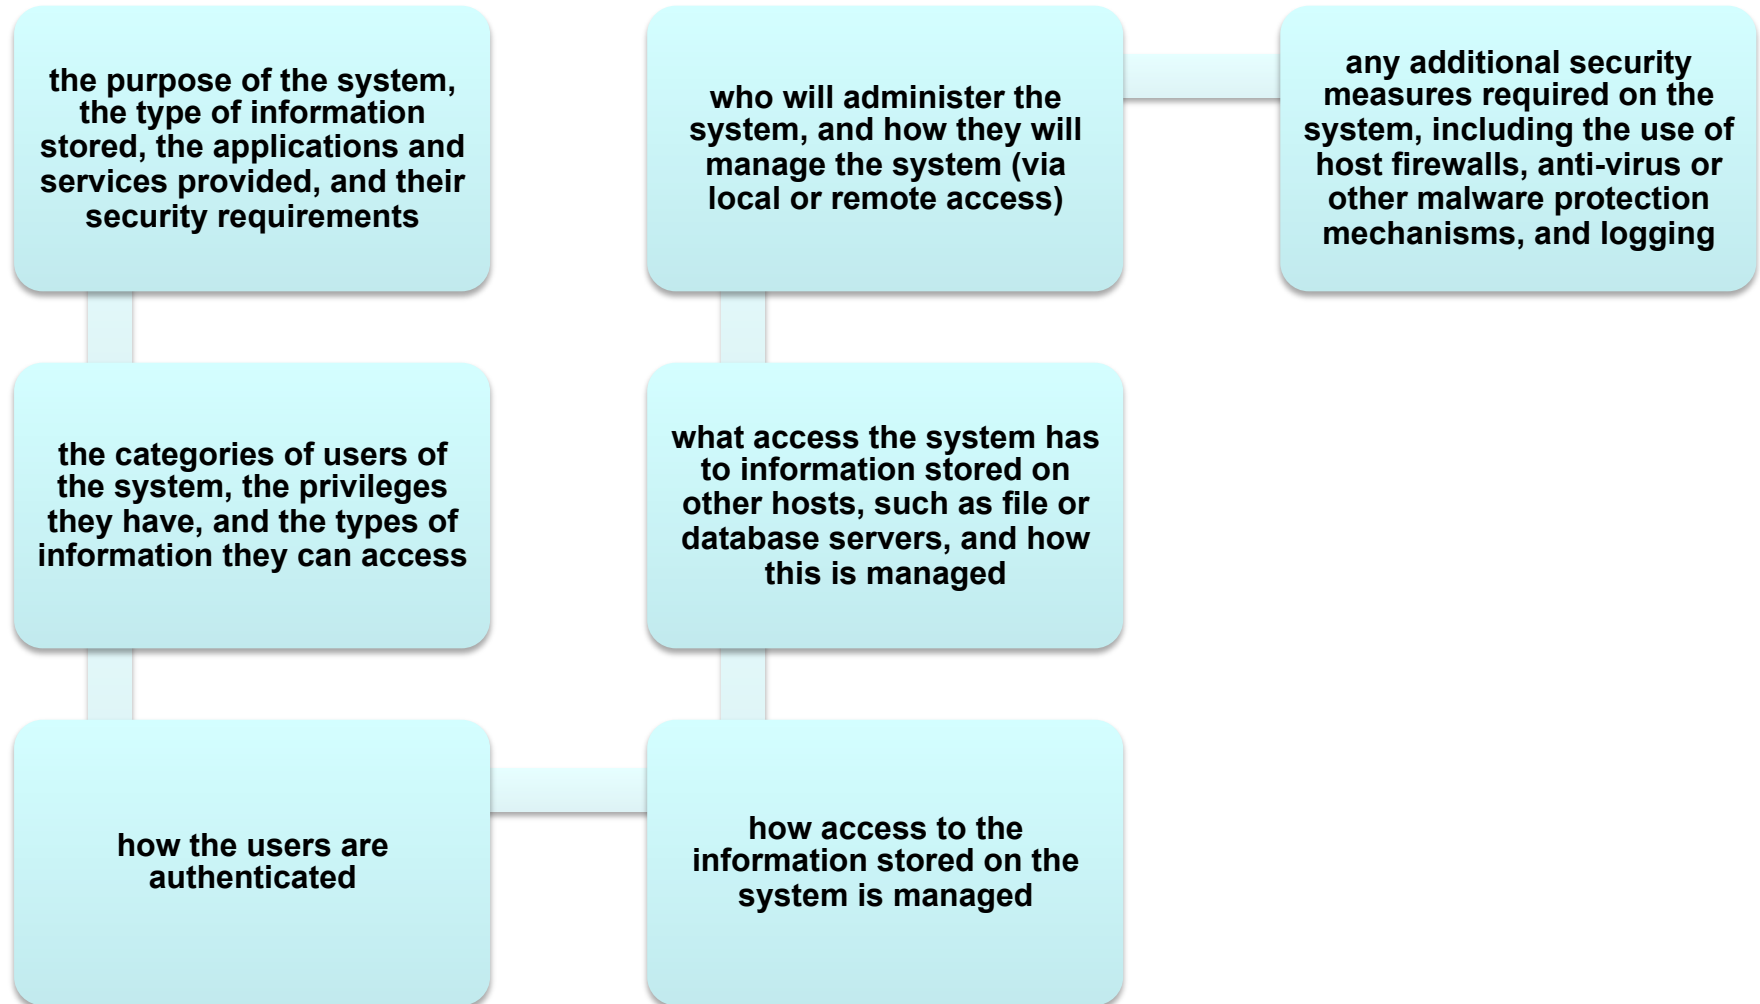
the purpose of the system, the type of information stored, the applications and services provided, and their security requirements

the categories of users of the system, the privileges they have, and the types of information they can access

how the users are authenticated

how access to the information stored on the system is managed

what access the system has to information stored on other hosts, such as file or database servers, and how this is managed

who will administer the system, and how they will manage the system (via local or remote access)

any additional security measures required on the system, including the use of host firewalls, anti-virus or other malware protection mechanisms, and logging